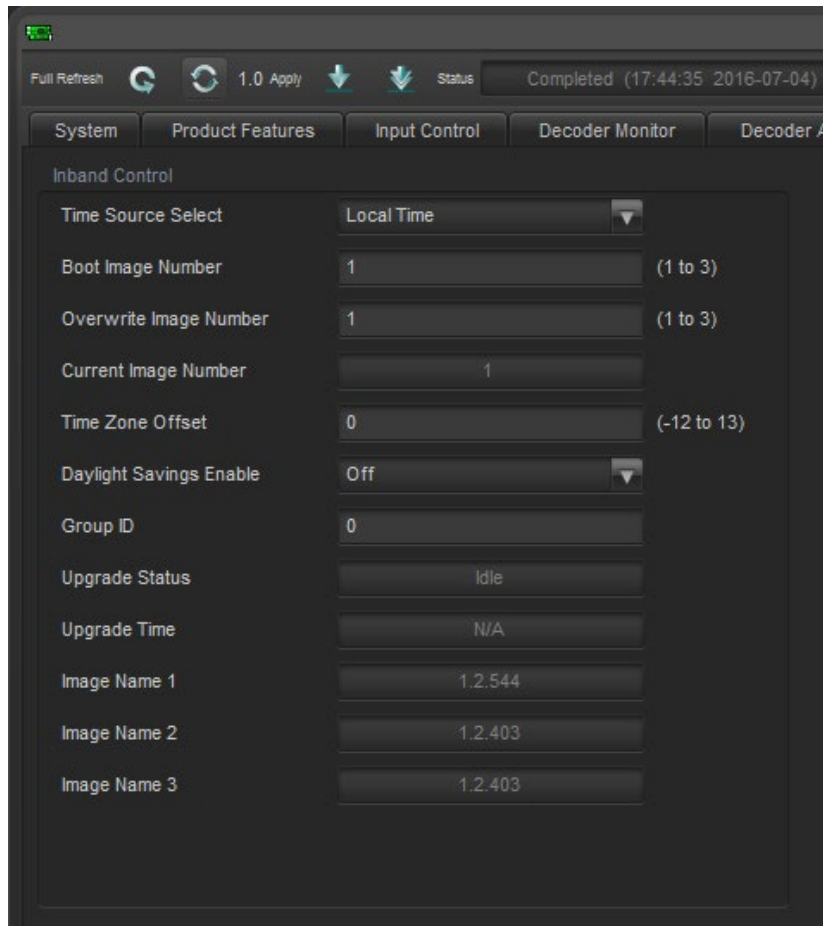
Full Refresh 1.0 Apply Status Completed (17:44:35 2016-07-04)

System | Product Features | Input Control | Decoder Monitor | Decoder A

Inband Control

Time Source Select Local Time

Boot Image Number 1 (1 to 3)

Overwrite Image Number 1 (1 to 3)

Current Image Number 1

Time Zone Offset 0 (-12 to 13)

Daylight Savings Enable Off

Group ID 0

Upgrade Status Idle

Upgrade Time N/A

Image Name 1 1.2.544

Image Name 2 1.2.403

Image Name 3 1.2.403